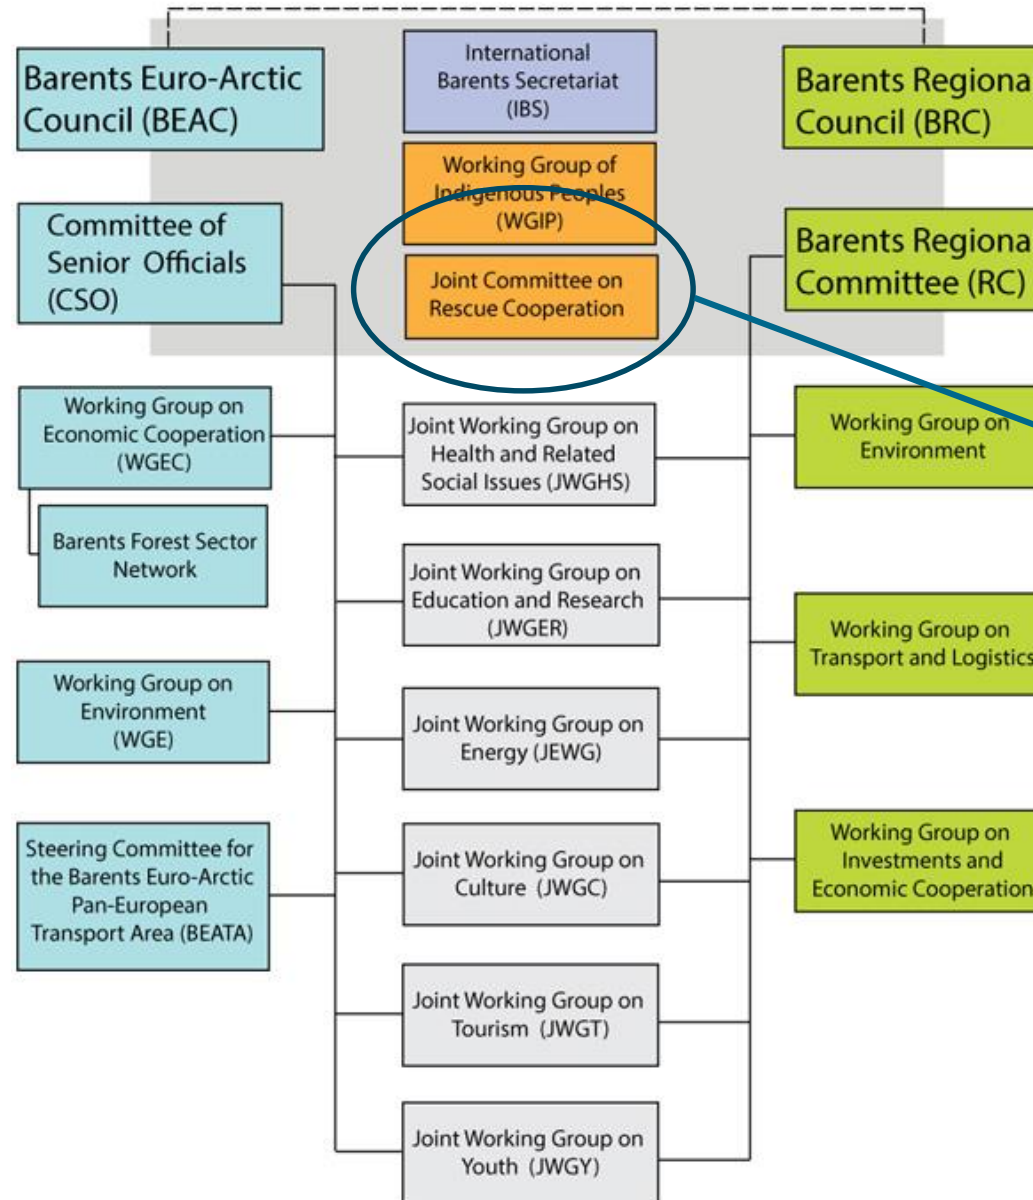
Barents Euro-Arctic Council (BEAC)

International Barents Secretariat (IBS)

Barents Regiona Council (BRC)

Working Group of Indigenous Peoples (WGIP)

Committee of Senior Officials (CSO)

Joint Committee on Rescue Cooperation

Barents Regiona Committee (RC)

Working Group on Economic Cooperation (WGEC)

Joint Working Group on Health and Related Social Issues (JWGHS)

Working Group on Environment

Barents Forest Sector Network

Joint Working Group on Education and Research (JWGER)

Working Group on Transport and Logistics

Working Group on Environment (WGE)

Joint Working Group on Energy (JEWG)

Steering Committee for the Barents Euro-Arctic Pan-European Transport Area (BEATA)

Joint Working Group on Culture (JWGC)

Working Group on Investments and Economic Cooperation

Joint Working Group on Tourism (JWGT)

Joint Working Group on Youth (JWGY)